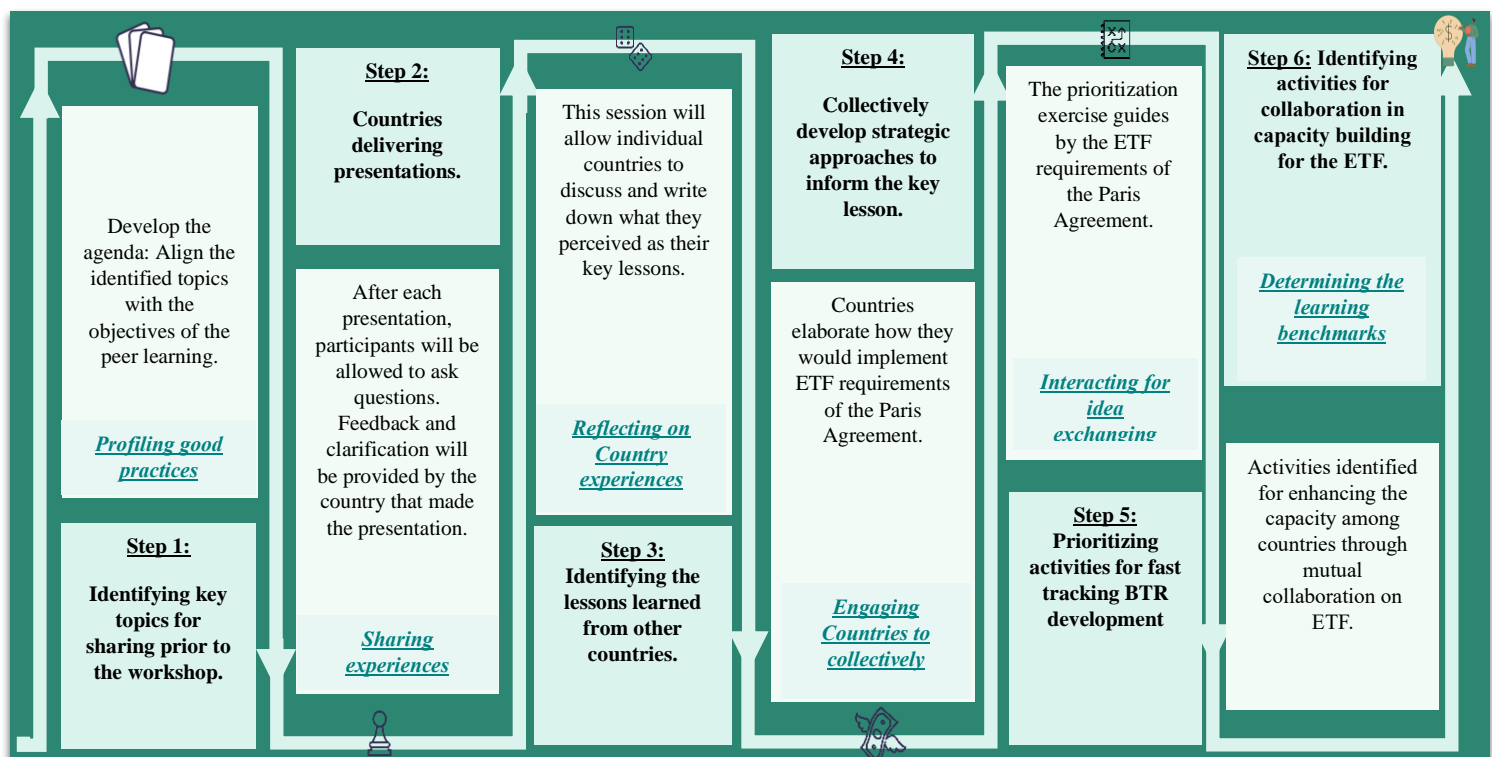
Develop the agenda: Align the identified topics with the objectives of the peer learning.

Profiling good practices

Step 1:

Identifying key topics for sharing prior to the workshop.

Step 2:

Countries delivering presentations.

After each presentation, participants will be allowed to ask questions. Feedback and clarification will be provided by the country that made the presentation.

Sharing experiences

This session will allow individual countries to discuss and write down what they perceived as their key lessons.

Reflecting on Country experiences

Step 3:
Identifying the lessons learned from other countries.

Step 4:

Collectively develop strategic approaches to inform the key lesson.

Countries elaborate how they would implement ETF requirements of the Paris Agreement.

Engaging Countries to collectively

The prioritization exercise guides by the ETF requirements of the Paris Agreement.

Interacting for idea exchanging

Step 5:
Prioritizing activities for fast tracking BTR development

Step 6: Identifying activities for collaboration in capacity building for the ETF.

Determining the learning benchmarks

Activities identified for enhancing the capacity among countries through mutual collaboration on ETF.